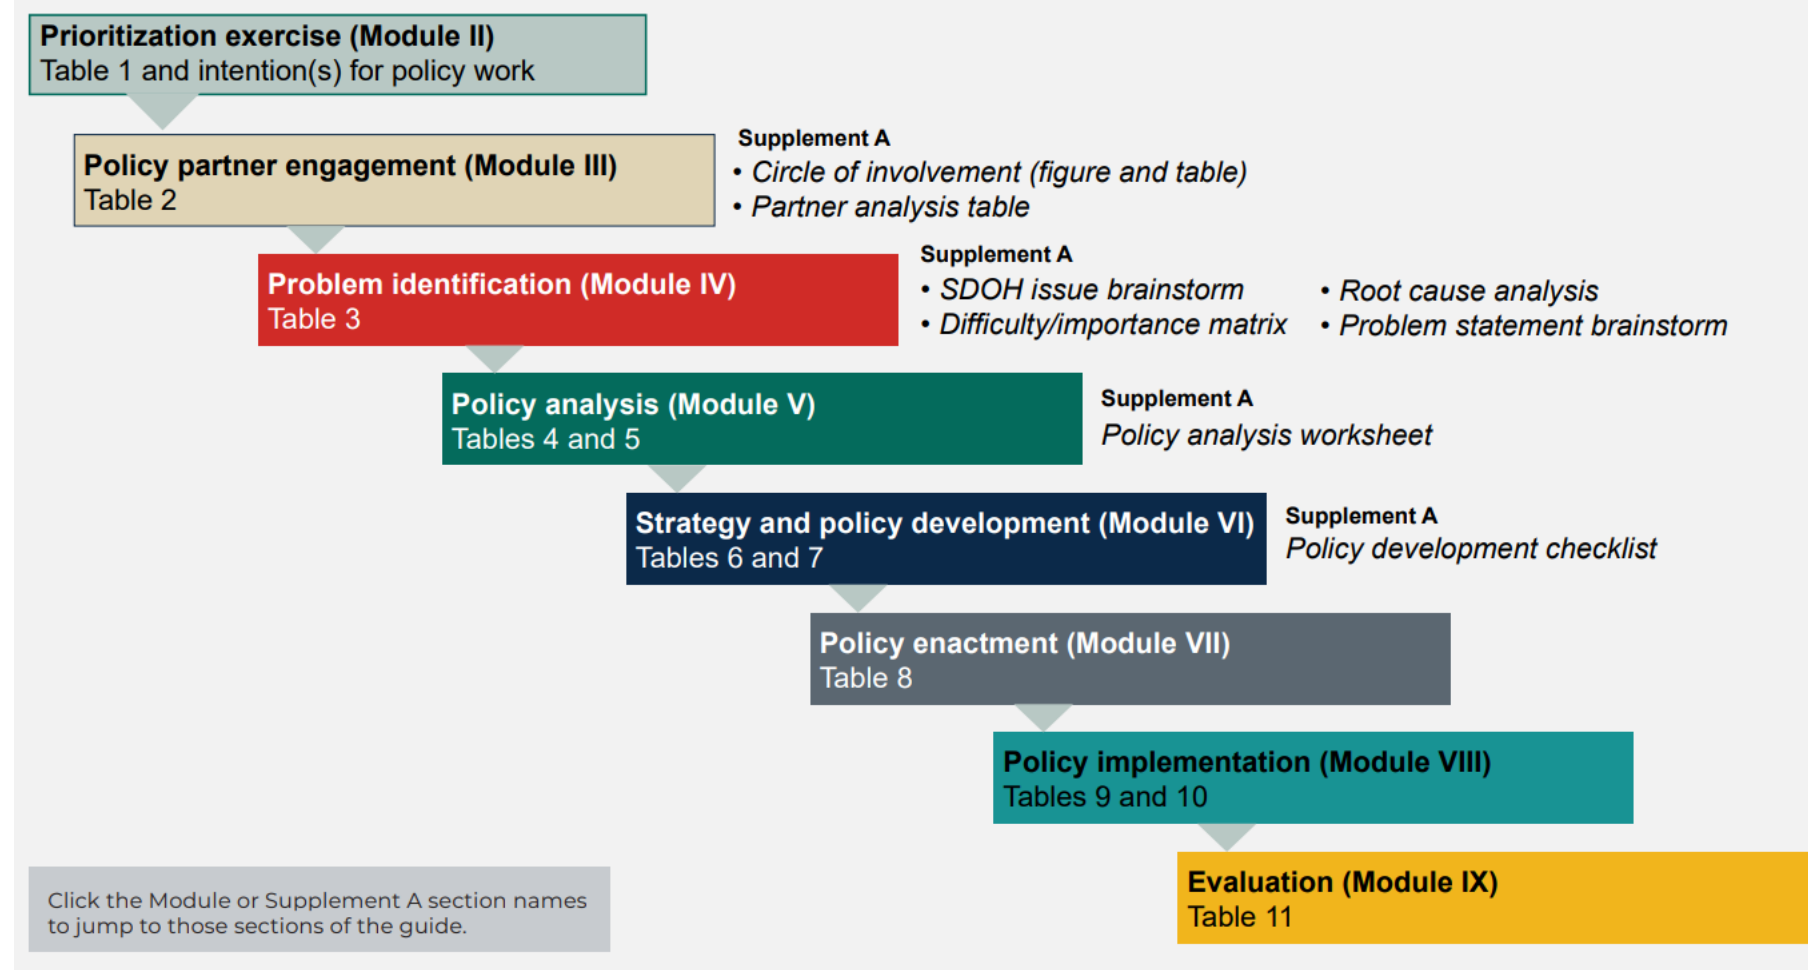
Prioritization exercise (Module II)
Table 1 and intention(s) for policy work

Policy partner engagement (Module III)
Table 2

Supplement A
• Circle of involvement (figure and table)
• Partner analysis table

Problem identification (Module IV)
Table 3

Supplement A
• SDOH issue brainstorm
• Difficulty/importance matrix
• Root cause analysis
• Problem statement brainstorm

Policy analysis (Module V)
Tables 4 and 5

Supplement A
Policy analysis worksheet

Strategy and policy development (Module VI)
Tables 6 and 7

Supplement A
Policy development checklist

Policy enactment (Module VII)
Table 8

Policy implementation (Module VIII)
Tables 9 and 10

Evaluation (Module IX)
Table 11

Click the Module or Supplement A section names to jump to those sections of the guide.